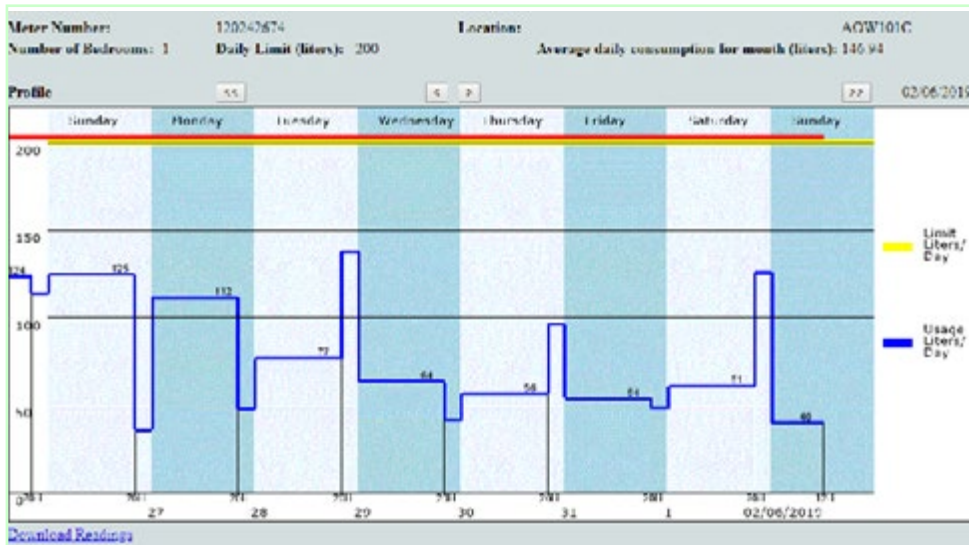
Meter Number: 120242674
Location: AGW101C
Number of Bedrooms: 1
Daily Limit (liters): 200
Average daily consumption for month (liters): 146.94

Profile
<<
< >
>>
02/06/2019

| Sunday | Monday | Tuesday | Wednesday | Thursday | Friday | Saturday | Sunday |
|---|---|---|---|---|---|---|---|

200
150
100
50
0

124
125
112
77
64
56
61
71
40

27
28
29
30
31
1
02/06/2019

Limit Liters/Day
Usage Liters/Day

Download Readings